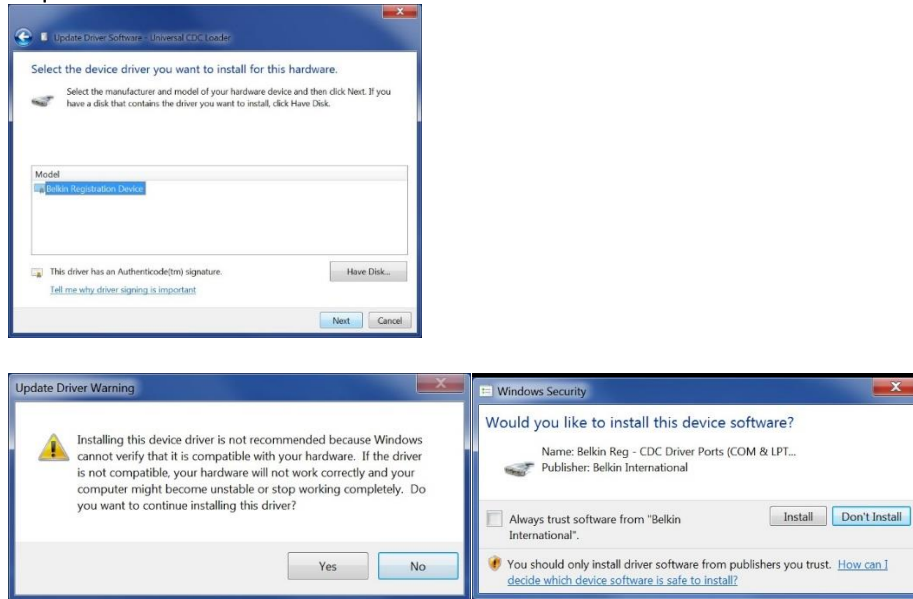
Update Driver Software - Universal CDC Loader

Select the device driver you want to install for this hardware.

Select the manufacturer and model of your hardware device and then click Next. If you have a disk that contains the driver you want to install, click Have Disk.

Model
Belkin Registration Device

This driver has an Authenticode(tm) signature.
Tell me why driver signing is important

Have Disk...

Next Cancel

Update Driver Warning

Installing this device driver is not recommended because Windows cannot verify that it is compatible with your hardware. If the driver is not compatible, your hardware will not work correctly and your computer might become unstable or stop working completely. Do you want to continue installing this driver?

Yes No

Windows Security

Would you like to install this device software?

Name: Belkin Reg - CDC Driver Ports (COM & LPT...
Publisher: Belkin International

Always trust software from "Belkin International".

Install Don't Install

You should only install driver software from publishers you trust. How can I decide which device software is safe to install?